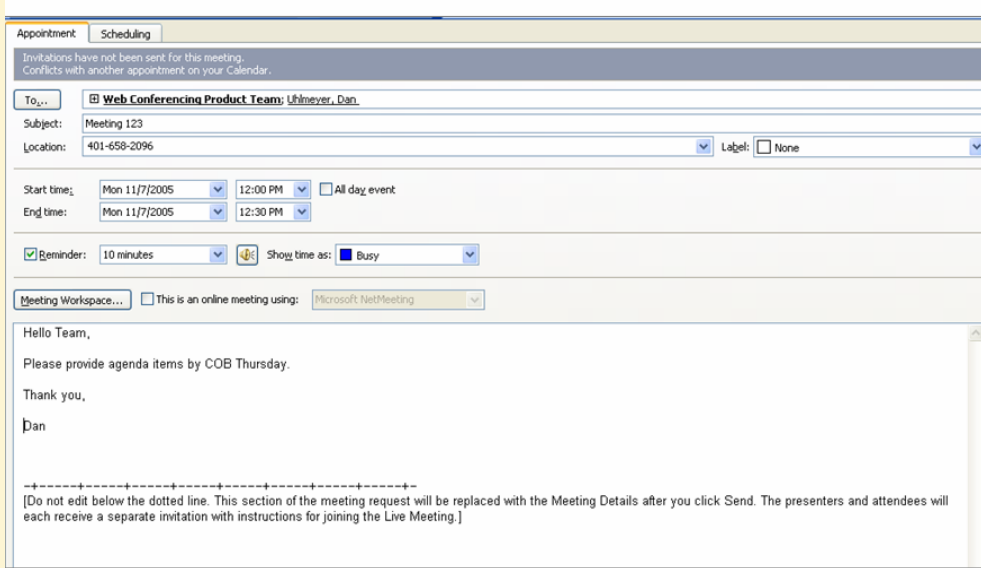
Appointment | Scheduling

Invitations have not been sent for this meeting.
Conflicts with another appointment on your Calendar.

To...
⊞ Web Conferencing Product Team; Uhlmeyer, Dan

Subject: Meeting 123

Location: 401-658-2096

Label: None

Start time: Mon 11/7/2005 12:00 PM All day event

End time: Mon 11/7/2005 12:30 PM

Reminder: 10 minutes Show time as: Busy

Meeting Workspace... This is an online meeting using: Microsoft NetMeeting

Hello Team,

Please provide agenda items by COB Thursday.

Thank you,

Dan

-+-----+-----+-----+-----+-----+-----+-----+-----+-

[Do not edit below the dotted line. This section of the meeting request will be replaced with the Meeting Details after you click Send. The presenters and attendees will each receive a separate invitation with instructions for joining the Live Meeting.]